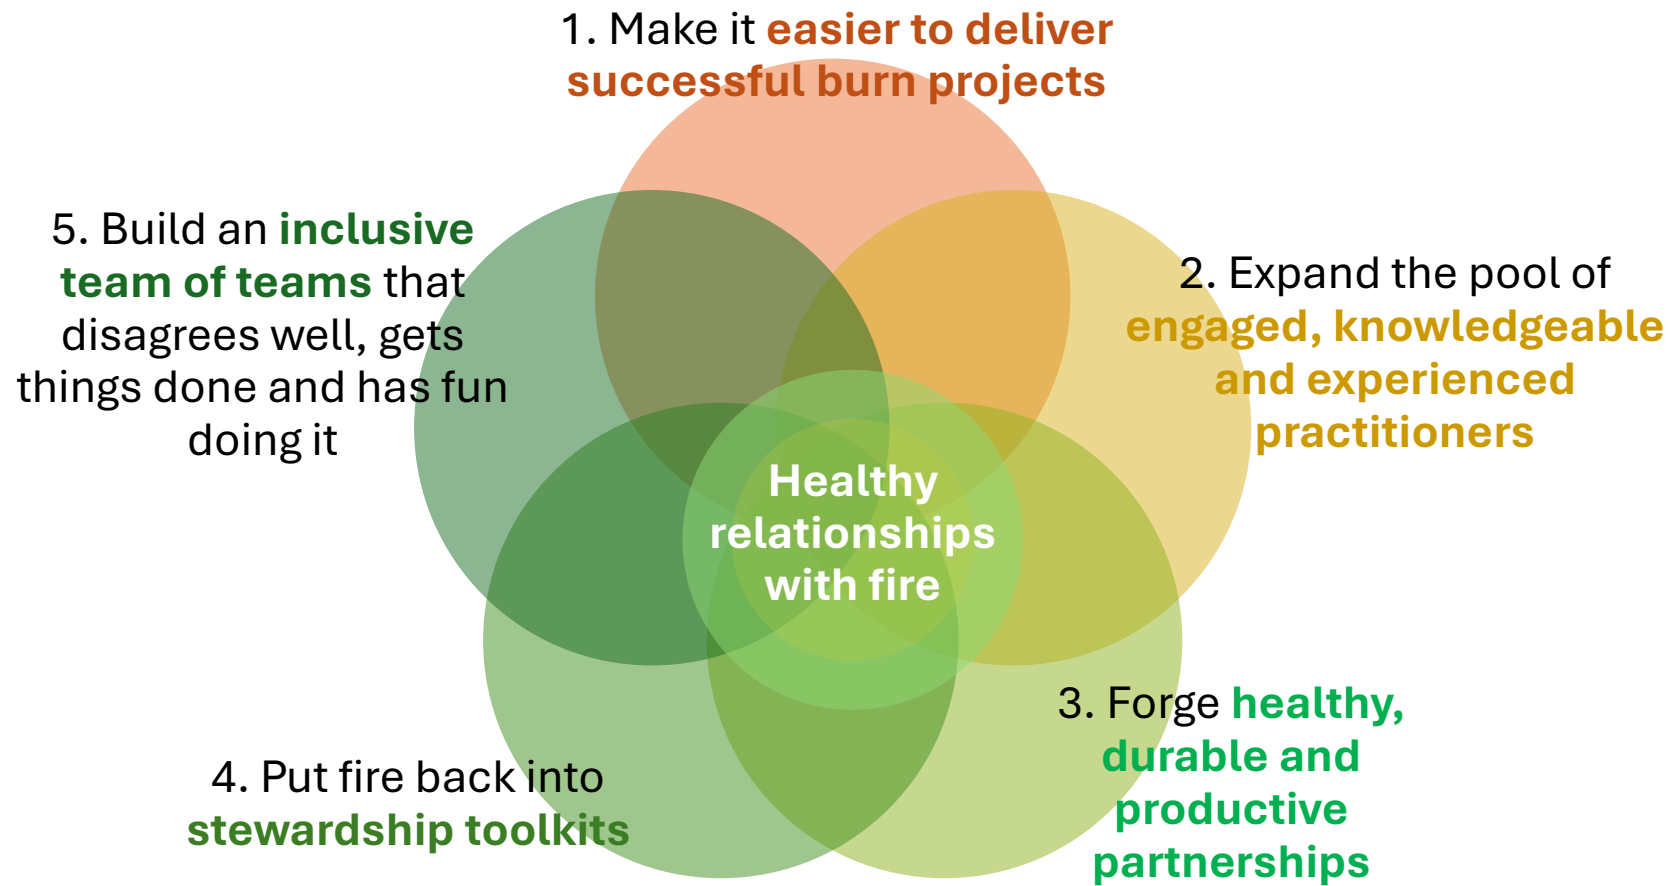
1. Make it easier to deliver successful burn projects

5. Build an inclusive team of teams that disagrees well, gets things done and has fun doing it

2. Expand the pool of engaged, knowledgeable and experienced practitioners

Healthy relationships with fire

3. Forge healthy, durable and productive partnerships

4. Put fire back into stewardship toolkits